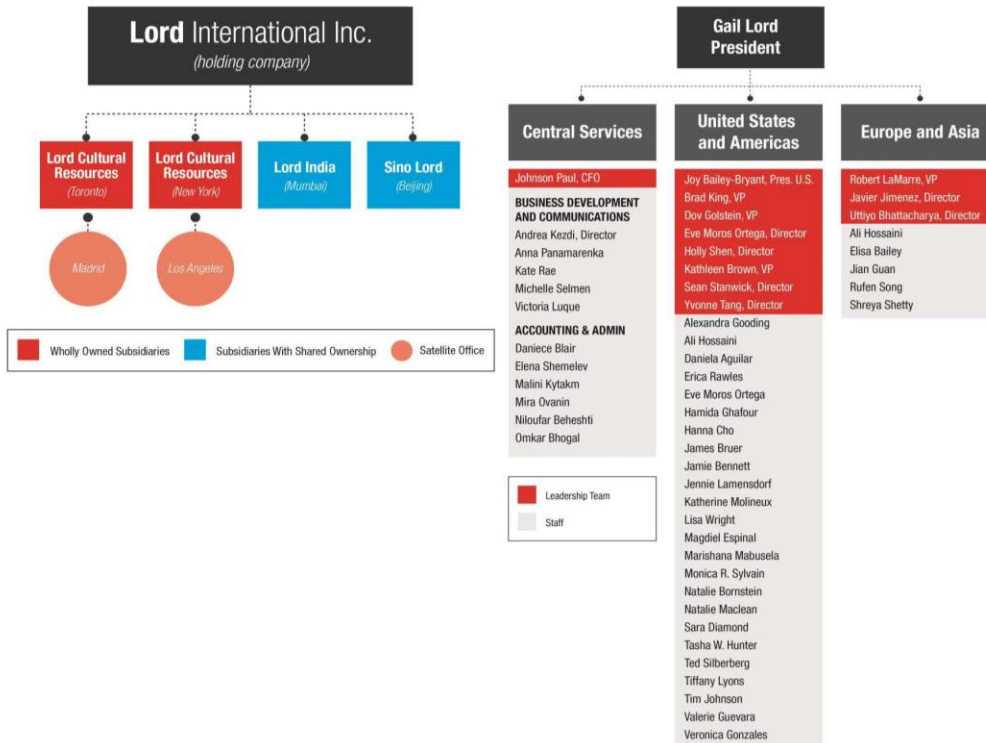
Lord International Inc.
(holding company)

Lord Cultural Resources
(Toronto)

Lord Cultural Resources
(New York)

Lord India
(Mumbai)

Sino Lord
(Beijing)

Madrid

Los Angeles

Wholly Owned Subsidiaries
Subsidiaries With Shared Ownership
Satellite Office

Gail Lord
President

Central Services

Johnson Paul, CFO

BUSINESS DEVELOPMENT AND COMMUNICATIONS
Andrea Kezdi, Director
Anna Panamarenka
Kate Rae
Michelle Selmen
Victoria Luque

ACCOUNTING & ADMIN
Daniece Blair
Elena Shemelev
Malini Kytakm
Mira Ovanin
Niloufar Beheshti
Omkar Bhogal

Leadership Team
Staff

United States and Americas

Joy Bailey-Bryant, Pres. U.S.
Brad King, VP
Dov Golstein, VP
Eve Moros Ortega, Director
Holly Shen, Director
Kathleen Brown, VP
Sean Stanwick, Director
Yvonne Tang, Director
Alexandra Gooding
Ali Hossaini
Daniela Aguilar
Erica Rawles
Eve Moros Ortega
Hamida Ghafour
Hanna Cho
James Bruer
Jamie Bennett
Jennie Lamensdorf
Katherine Molineux
Lisa Wright
Magdiel Espinal
Marishana Mabusela
Monica R. Sylvain
Natalie Bornstein
Natalie Maclean
Sara Diamond
Tasha W. Hunter
Ted Silberberg
Tiffany Lyons
Tim Johnson
Valerie Guevara
Veronica Gonzales

Europe and Asia

Robert LaMarre, VP
Javier Jimenez, Director
Uttiyo Bhattacharya, Director
Ali Hossaini
Elisa Bailey
Jian Guan
Rufen Song
Shreya Shetty